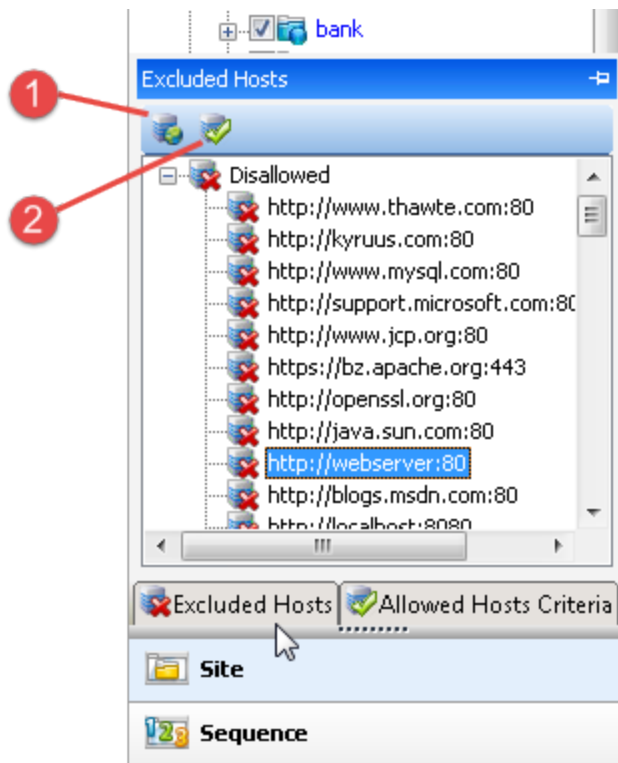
bank

Excluded Hosts

1

2

Disallowed
http://www.thawte.com:80
http://kyruus.com:80
http://www.mysql.com:80
http://support.microsoft.com:80
http://www.jcp.org:80
https://bz.apache.org:443
http://openssl.org:80
http://java.sun.com:80
http://webserver:80
http://blogs.msdn.com:80
http://localhost:8080

Excluded Hosts
Allowed Hosts Criteria

Site

Sequence